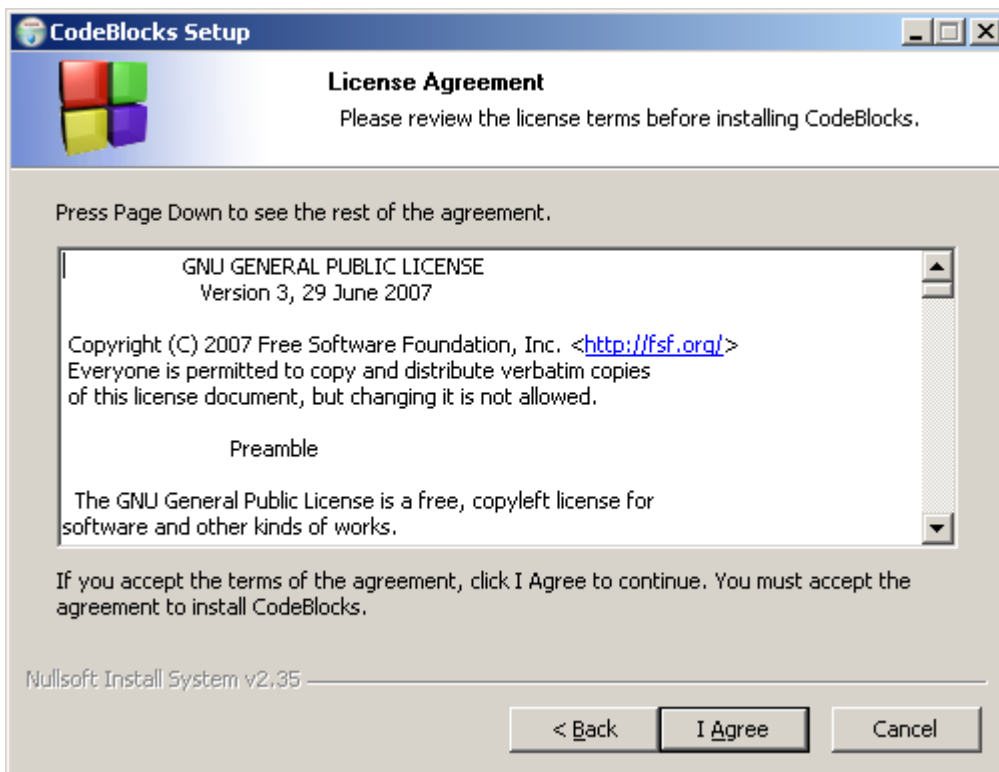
CodeBlocks Setup

License Agreement

Please review the license terms before installing CodeBlocks.

Press Page Down to see the rest of the agreement.

GNU GENERAL PUBLIC LICENSE
Version 3, 29 June 2007

Copyright (C) 2007 Free Software Foundation, Inc. <http://fsf.org/>
Everyone is permitted to copy and distribute verbatim copies of this license document, but changing it is not allowed.

Preamble

The GNU General Public License is a free, copyleft license for software and other kinds of works.

If you accept the terms of the agreement, click I Agree to continue. You must accept the agreement to install CodeBlocks.

Nullsoft Install System v2.35

< Back | I Agree | Cancel